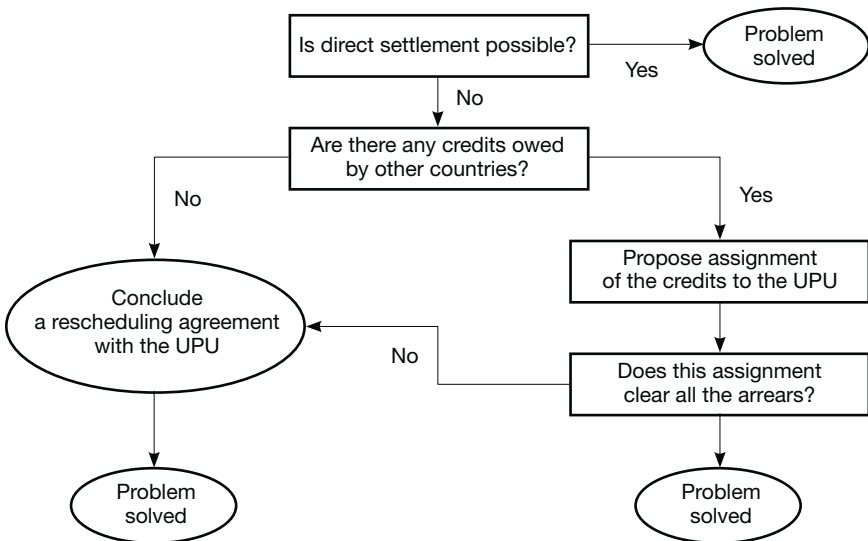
Is direct settlement possible?

Yes

Problem solved

No

Are there any credits owed by other countries?

No

Yes

Propose assignment of the credits to the UPU

Conclude a rescheduling agreement with the UPU

No

Does this assignment clear all the arrears?

Problem solved

Problem solved